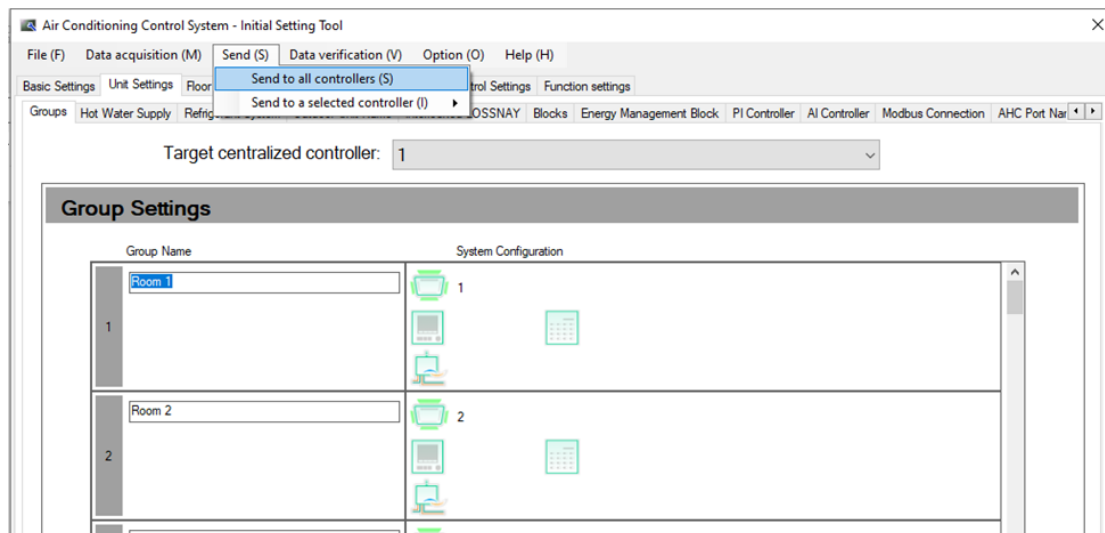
Air Conditioning Control System - Initial Setting Tool

File (F) Data acquisition (M) Send (S) Data verification (V) Option (O) Help (H)

Send to all controllers (S)
Send to a selected controller (I)

Basic Settings Unit Settings Floor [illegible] trol Settings Function settings

Groups Hot Water Supply Refri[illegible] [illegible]OSSNAY Blocks Energy Management Block PI Controller AI Controller Modbus Connection AHC Port Na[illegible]

Target centralized controller: 1

Group Settings

Group Name

System Configuration

1 Room 1 1

2 Room 2 2